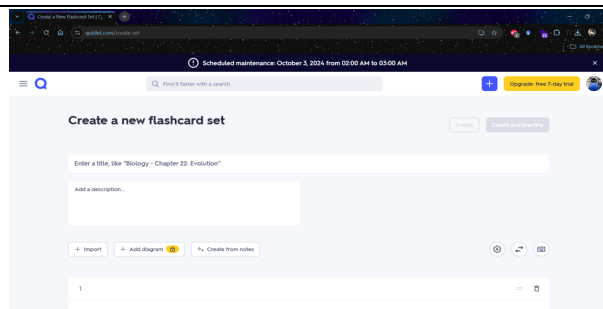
Create a New Flashcard Set | Q

quizlet.com/create-set

All Bookmarks

Scheduled maintenance: October 3, 2024 from 02:00 AM to 03:00 AM

Find it faster with a search

Upgrade: free 7-day trial

Create a new flashcard set

Create

Create and practice

Enter a title, like "Biology - Chapter 22: Evolution"

Add a description...

+ Import

+ Add diagram

Create from notes

1